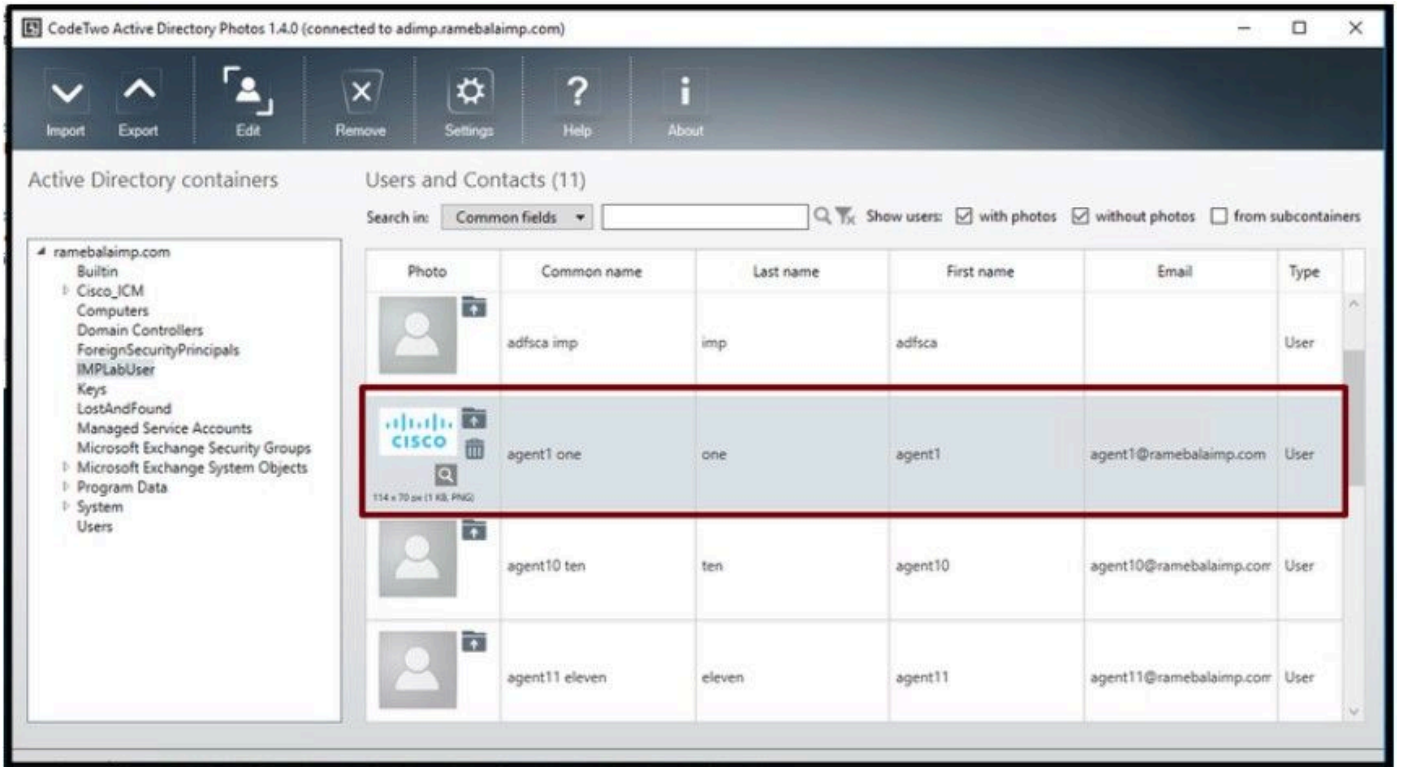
CodeTwo Active Directory Photos 1.4.0 (connected to adimp.ramebalaimp.com)

Import Export Edit Remove Settings Help About

Active Directory containers

ramebalaimp.com
Builtin
Cisco_ICM
Computers
Domain Controllers
ForeignSecurityPrincipals
IMPLabUser
Keys
LostAndFound
Managed Service Accounts
Microsoft Exchange Security Groups
Microsoft Exchange System Objects
Program Data
System
Users

Users and Contacts (11)

Search in: Common fields Show users: with photos without photos from subcontainers

| Photo | Common name | Last name | First name | Email | Type |
|---|---|---|---|---|---|
| | adfsca imp | imp | adfsca | | User |
| CISCO 114 x 70 px (1 KB, PNG) | agent1 one | one | agent1 | agent1@ramebalaimp.com | User |
| | agent10 ten | ten | agent10 | agent10@ramebalaimp.com | User |
| | agent11 eleven | eleven | agent11 | agent11@ramebalaimp.com | User |